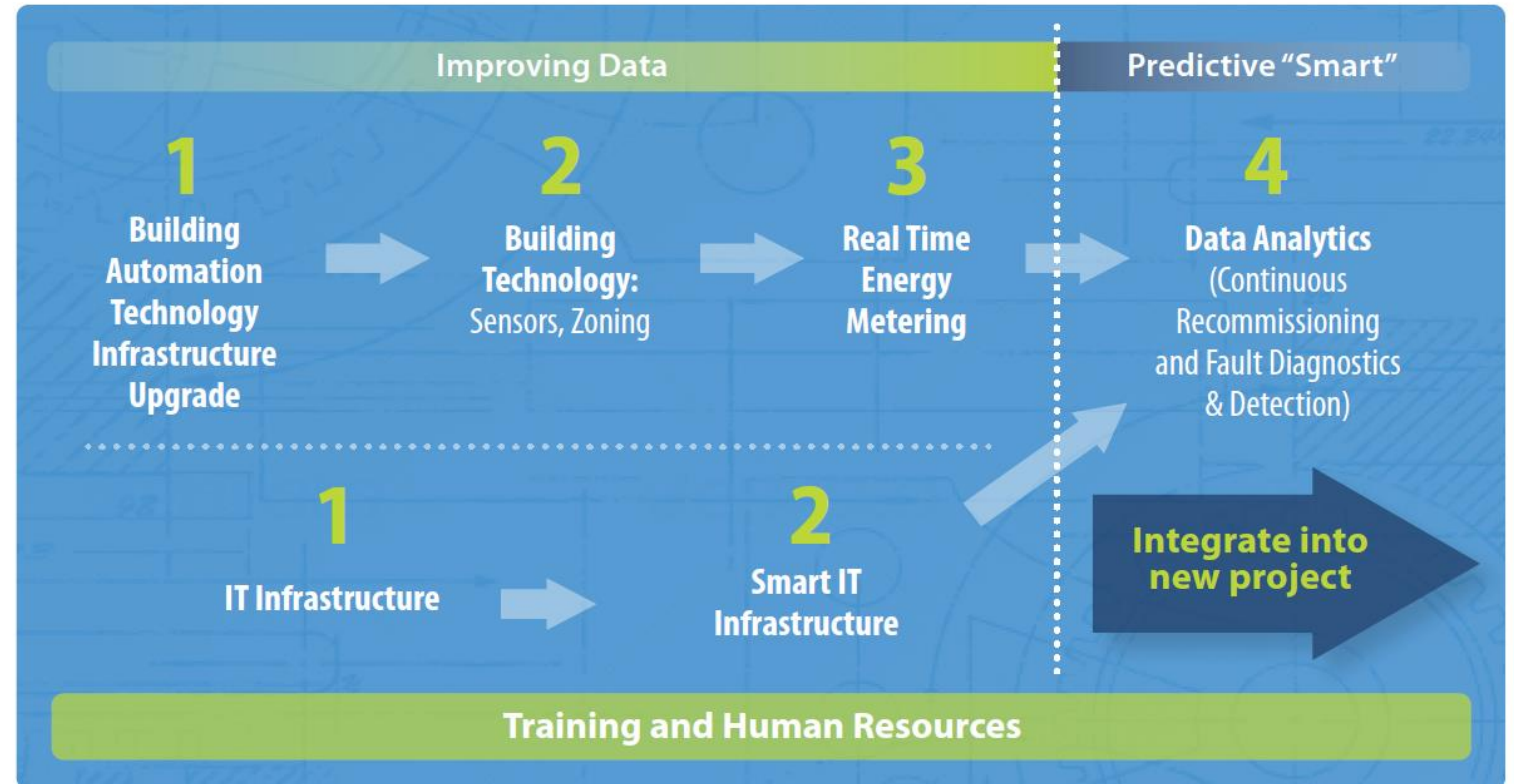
Improving Data

Predictive "Smart"

1
Building Automation Technology Infrastructure Upgrade

2
Building Technology:
Sensors, Zoning

3
Real Time Energy Metering

4
Data Analytics
(Continuous Recommissioning and Fault Diagnostics & Detection)

1
IT Infrastructure

2
Smart IT Infrastructure

Integrate into new project

Training and Human Resources